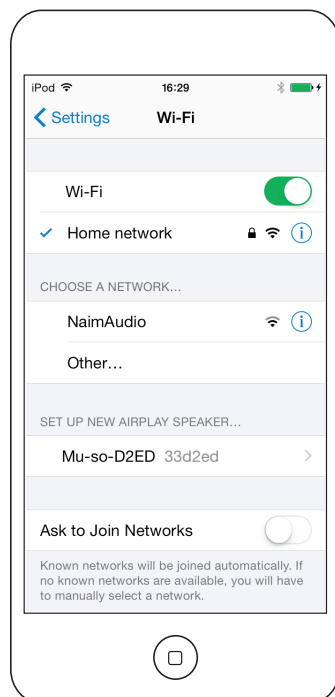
iPod
16:29

Settings
Wi-Fi

Wi-Fi

✓ Home network

CHOOSE A NETWORK...

NaimAudio

Other...

SET UP NEW AIRPLAY SPEAKER...

Mu-so-D2ED 33d2ed

Ask to Join Networks

Known networks will be joined automatically. If no known networks are available, you will have to manually select a network.